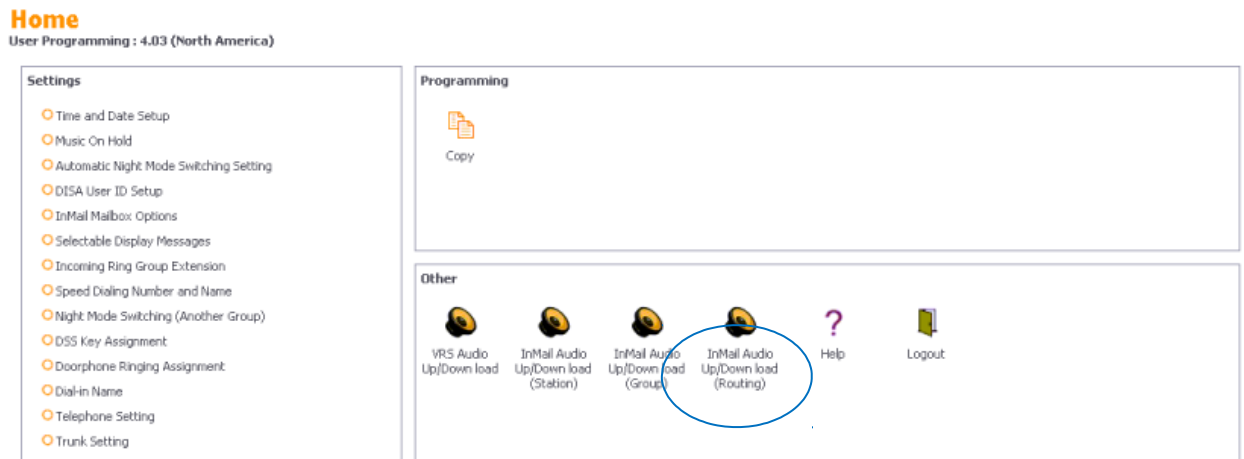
Home
User Programming : 4.03 (North America)

Settings

Time and Date Setup
Music On Hold
Automatic Night Mode Switching Setting
DISA User ID Setup
InMail Mailbox Options
Selectable Display Messages
Incoming Ring Group Extension
Speed Dialing Number and Name
Night Mode Switching (Another Group)
DSS Key Assignment
Doorphone Ringing Assignment
Dial-in Name
Telephone Setting
Trunk Setting

Programming

Copy

Other

VRS Audio Up/Down load
InMail Audio Up/Down load (Station)
InMail Audio Up/Down load (Group)
InMail Audio Up/Down load (Routing)
Help
Logout